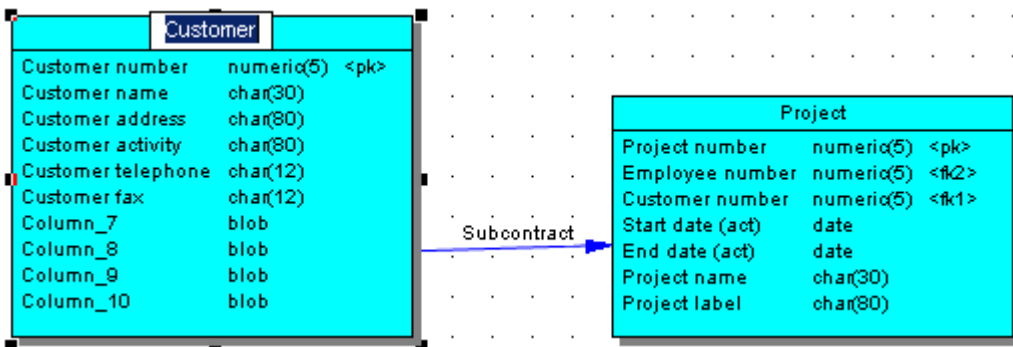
Customer

| | | |
|---|---|---|
| Customer number | numeric(5) | <pk> |
| Customer name | char(30) | |
| Customer address | char(80) | |
| Customer activity | char(80) | |
| Customer telephone | char(12) | |
| Customer fax | char(12) | |
| Column_7 | blob | |
| Column_8 | blob | |
| Column_9 | blob | |
| Column_10 | blob | |

Subcontract

Project

| | | |
|---|---|---|
| Project number | numeric(5) | <pk> |
| Employee number | numeric(5) | <fk2> |
| Customer number | numeric(5) | <fk1> |
| Start date (act) | date | |
| End date (act) | date | |
| Project name | char(30) | |
| Project label | char(80) | |